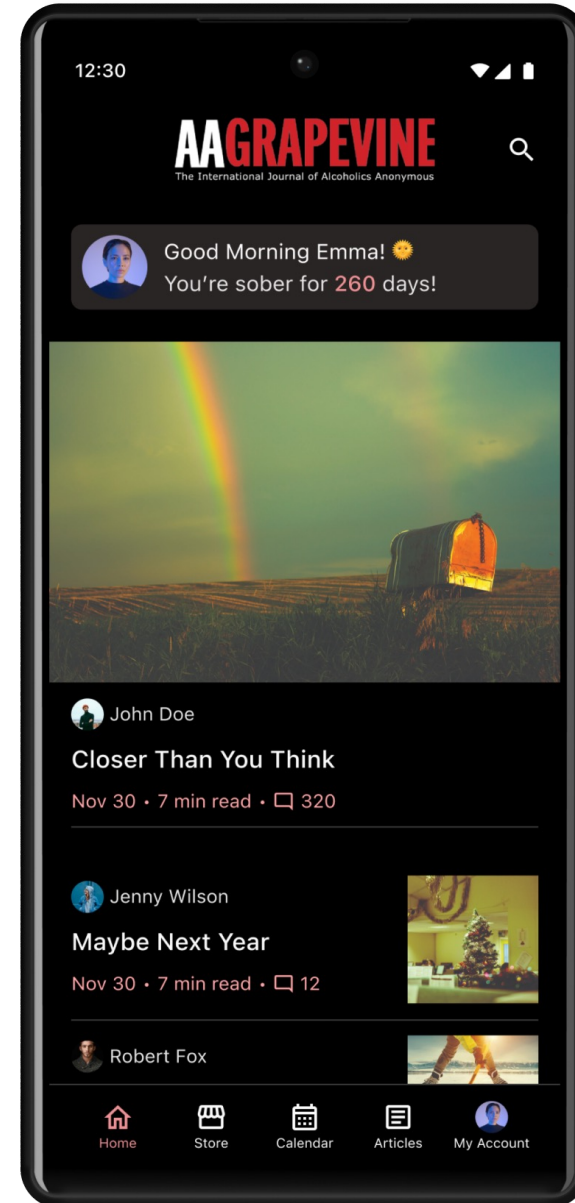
12:30

AAGRAPEVINE
The International Journal of Alcoholics Anonymous

Good Morning Emma! 🌞
You're sober for 260 days!

John Doe
Closer Than You Think
Nov 30 • 7 min read • 320

Jenny Wilson
Maybe Next Year
Nov 30 • 7 min read • 12

Robert Fox

Home
Store
Calendar
Articles
My Account